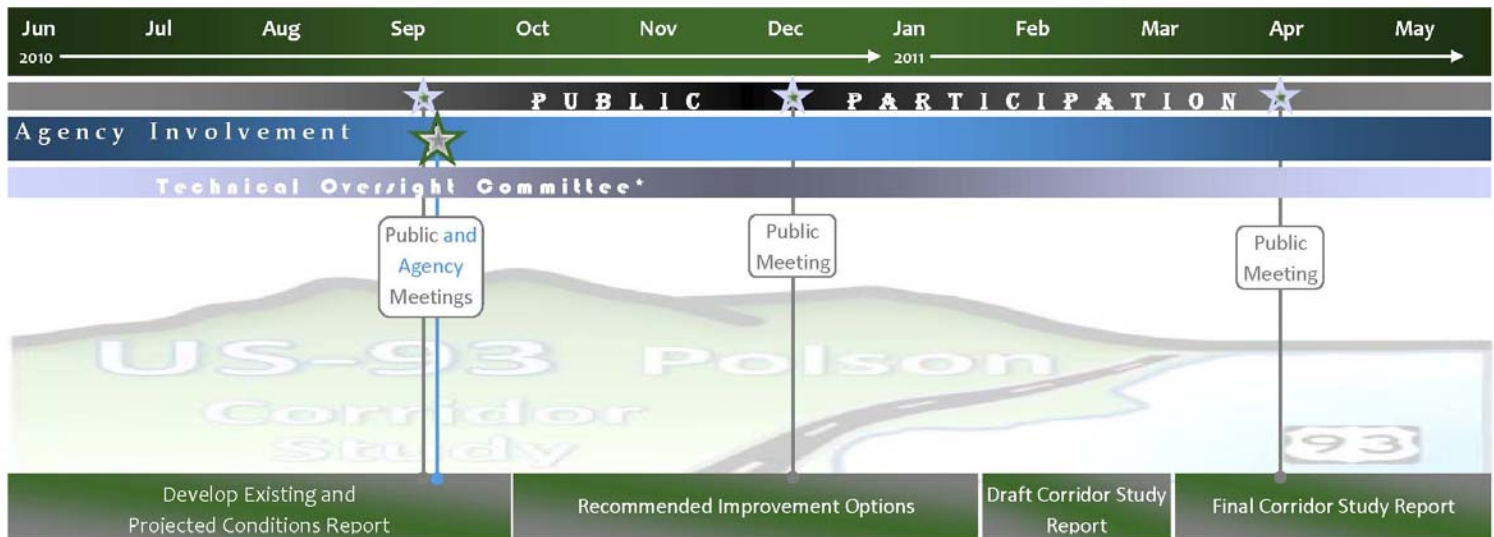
Jun 2010 Jul Aug Sep Oct Nov Dec Jan 2011 Feb Mar Apr May

PUBLIC PARTICIPATION

Agency Involvement

Technical Oversight Committee*

Public and Agency Meetings

Public Meeting

Public Meeting

US-93 Polson Corridor Study

93

Develop Existing and Projected Conditions Report

Recommended Improvement Options

Draft Corridor Study Report

Final Corridor Study Report